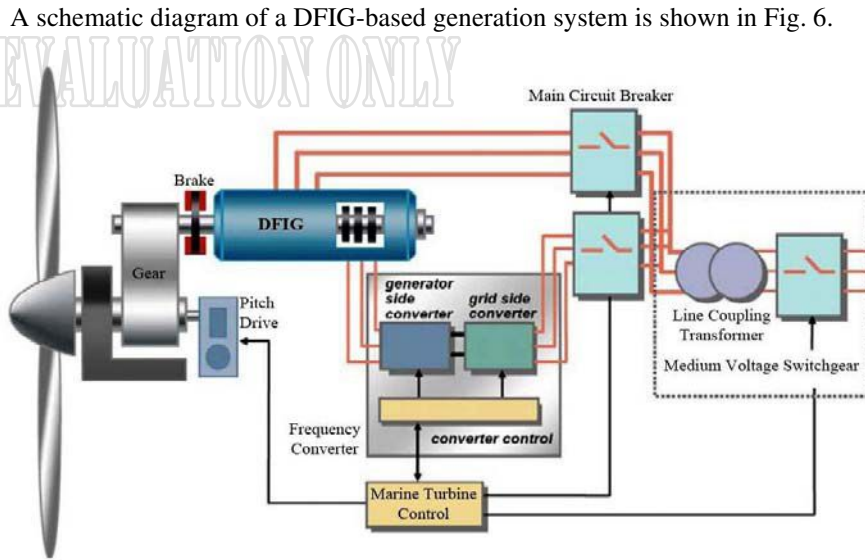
A schematic diagram of a DFIG-based generation system is shown in Fig. 6.

EVALUATION ONLY

Main Circuit Breaker

Brake

DFIG

Gear

Pitch Drive

generator side converter

grid side converter

Line Coupling Transformer

Medium Voltage Switchgear

Frequency Converter

converter control

Marine Turbine Control